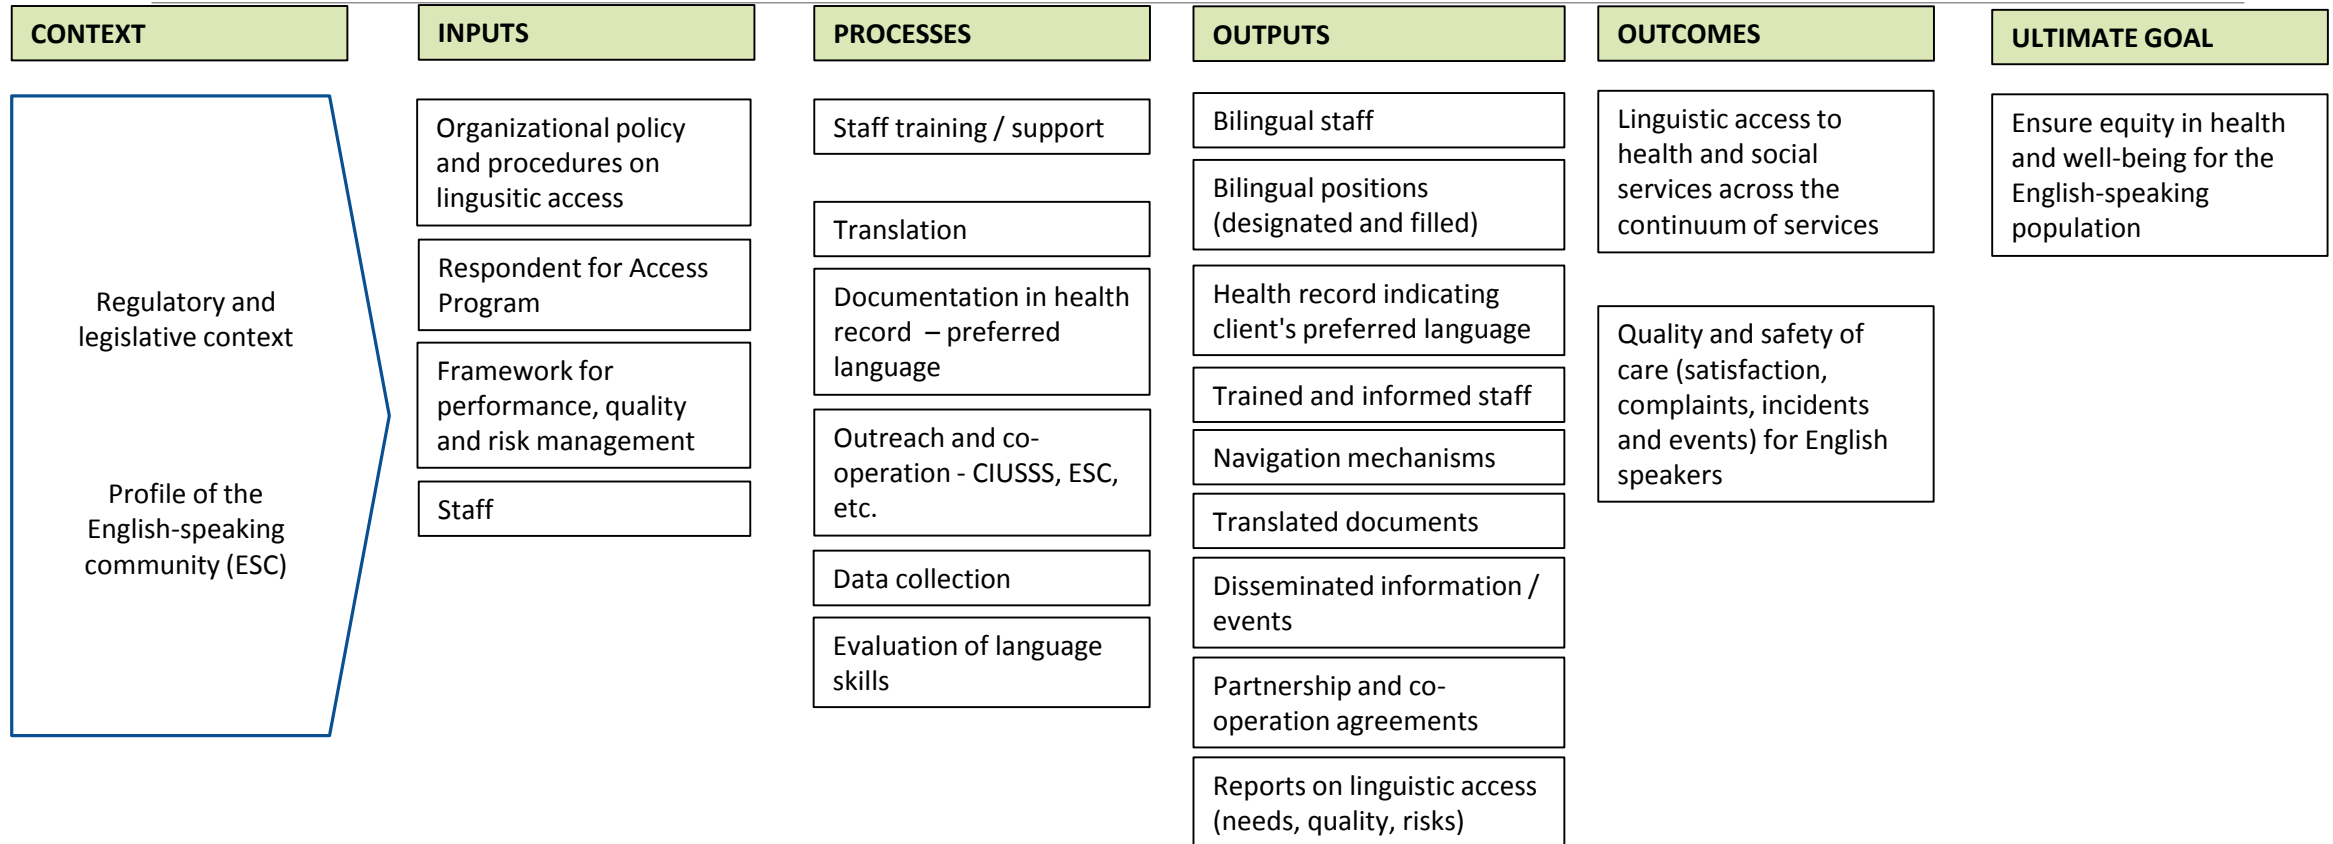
CONTEXT

Regulatory and legislative context

Profile of the English-speaking community (ESC)

INPUTS

Organizational policy and procedures on lingusitic access

Respondent for Access Program

Framework for performance, quality and risk management

Staff

PROCESSES

Staff training / support

Translation

Documentation in health record – preferred language

Outreach and co-operation - CIUSSS, ESC, etc.

Data collection

Evaluation of language skills

OUTPUTS

Bilingual staff

Bilingual positions (designated and filled)

Health record indicating client's preferred language

Trained and informed staff

Navigation mechanisms

Translated documents

Disseminated information / events

Partnership and co-operation agreements

Reports on linguistic access (needs, quality, risks)

OUTCOMES

Linguistic access to health and social services across the continuum of services

Quality and safety of care (satisfaction, complaints, incidents and events) for English speakers

ULTIMATE GOAL

Ensure equity in health and well-being for the English-speaking population